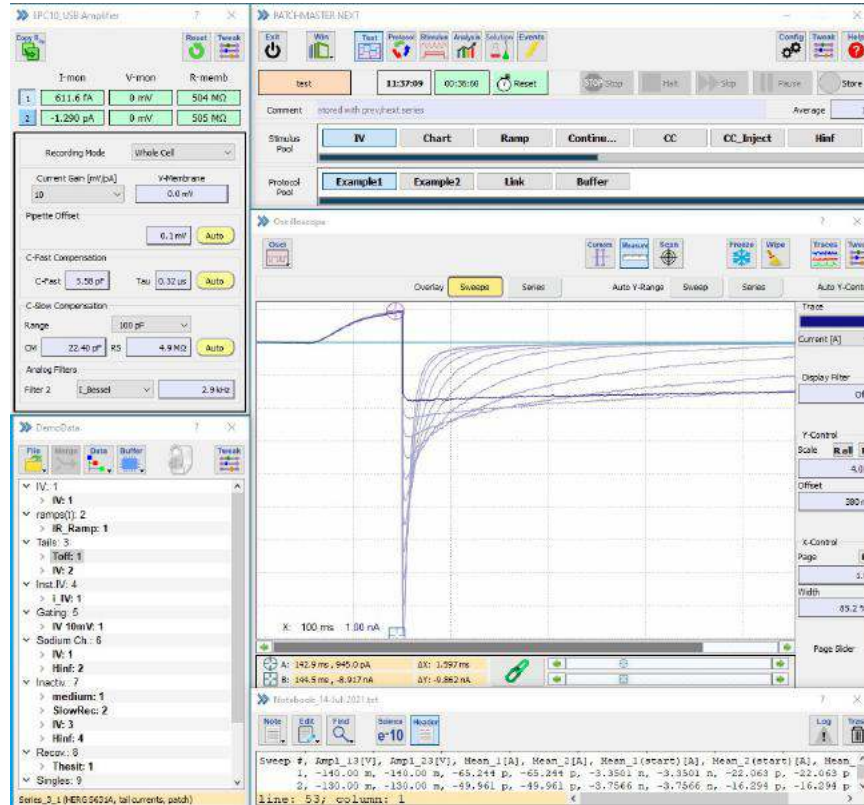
EPC10_USB Amplifier ? ×

Copy S... Reset Tweak

I-mon V-mon R-memb
1 611.6 fA 0 mV 504 MΩ
2 -1.290 pA 0 mV 505 MΩ

Recording Mode Whole Cell
Current Gain [mV/pA] V-Membrane
10 0.0 mV
Pipette Offset
0.1 mV Auto
C-Fast Compensation
C-Fast 5.58 pF Tau 0.32 µs Auto
C-Slow Compensation
Range 100 pF
CM 22.40 pF RS 4.9 MΩ Auto
Analog Filters
Filter 2 4_Bessel 2.9 kHz

DemoData ? ×
File Merge Data Buffer Tweak
IV: 1
IV: 1
ramps(I): 2
IR_Ramp: 1
Tails: 3
Toff: 1
IV: 2
Inst.IV: 4
i_IV: 1
Gating: 5
IV 10mV: 1
Sodium Ch.: 6
IV: 1
Hinf: 2
Inactiv.: 7
medium: 1
SlowRec: 2
IV: 3
Hinf: 4
Recov.: 8
Thesit: 1
Singles: 9
Series_3_1 (HERG 5431A, tail currents, patch)

PATCHMASTER NEXT
Exit Win Test Protocol Stimulus Analysis Solution Events Config Tweak Help
test 13:37:09 00:36:00 Reset Stop Halt Skip Pause Store
Comment stored with greyhext series Average
Stimulus Pool IV Chart Ramp Contine... CC CC_Inject Hinf
Protocol Pool Example1 Example2 Link Buffer

Oscilloscope ? ×
Oscil Cursors Measure Scan Freeze Wipe Traces Tuna
Overlay Sweeps Series Auto Y-Range Sweep Series Auto Y-Cont
Trace
Current [A]
Display Filter
Of
Y-Control
Scale Roll
4.0
Offset
300
X-Control
Page
1
Width
85.2
X: 100 ms 1.00 nA
Page Slider
A: 142.9 ms, 945.0 pA ΔX: 1.597 ms
B: 144.5 ms, -8.917 nA ΔY: -9.862 nA

Notebook_14-Jul-2021.txt ? ×
Note Edit Find Science Header Log Trash
e-10
Sweep #, Ampl_13[V], Ampl_23[V], Mean_1[A], Mean_2[A], Mean_1(start)[A], Mean_2(start)[A], Mean_
1, -140.00 m, -140.00 m, -65.244 p, -65.244 p, -3.3501 n, -3.3501 n, -22.063 p, -22.063 p
2, -130.00 m, -130.00 m, -49.961 p, -49.961 p, -3.7566 n, -3.7566 n, -16.294 p, -16.294 p
line: 53; column: 1